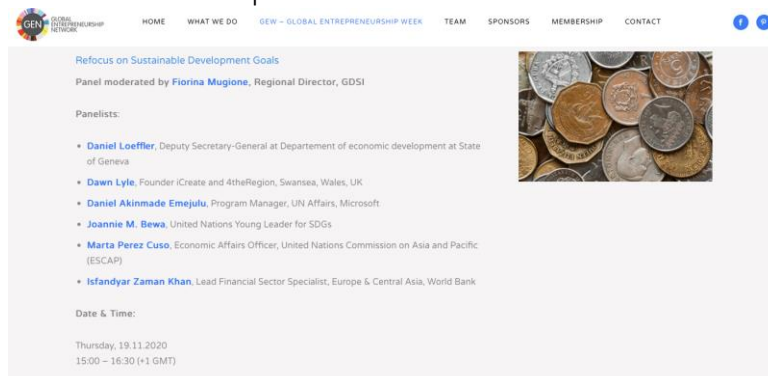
GEN GLOBAL ENTREPRENEURSHIP NETWORK

HOME WHAT WE DO GEW – GLOBAL ENTREPRENEURSHIP WEEK TEAM SPONSORS MEMBERSHIP CONTACT

f

Refocus on Sustainable Development Goals

Panel moderated by Fiorina Mugione, Regional Director, GDSI

Panelists:

- Daniel Loeffler, Deputy Secretary-General at Departement of economic development at State of Geneva
- Dawn Lyle, Founder iCreate and 4theRegion, Swansea, Wales, UK
- Daniel Akinmade Emejulu, Program Manager, UN Affairs, Microsoft
- Joannie M. Bewa, United Nations Young Leader for SDGs
- Marta Perez Cuso, Economic Affairs Officer, United Nations Commission on Asia and Pacific (ESCAP)
- Isfandyar Zaman Khan, Lead Financial Sector Specialist, Europe & Central Asia, World Bank

Date & Time:

Thursday, 19.11.2020
15:00 – 16:30 (+1 GMT)